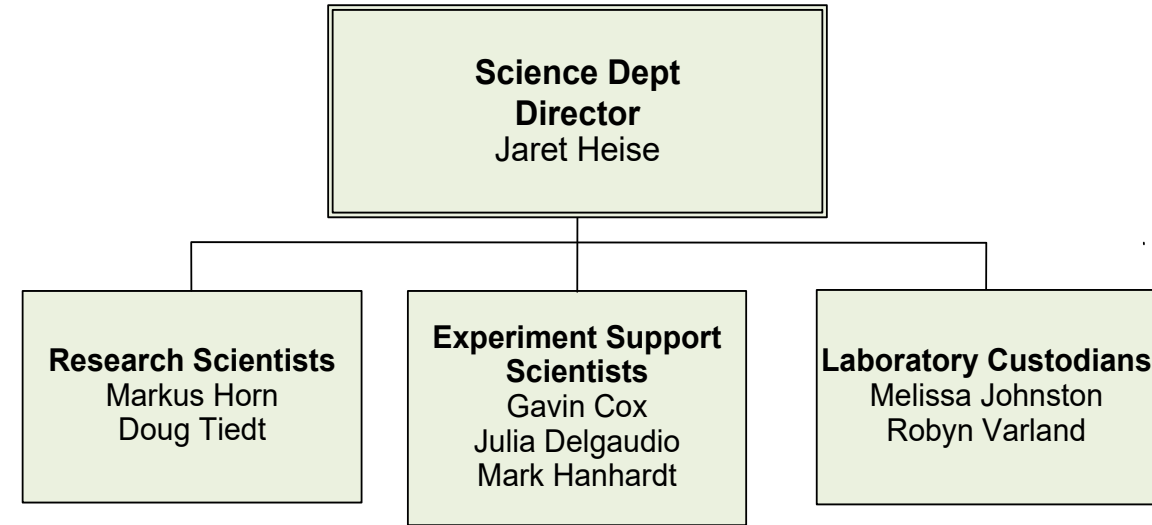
Science Dept Director
Jaret Heise

Research Scientists
Markus Horn
Doug Tiedt

Experiment Support Scientists
Gavin Cox
Julia Delgaudio
Mark Hanhardt

Laboratory Custodians
Melissa Johnston
Robyn Varland